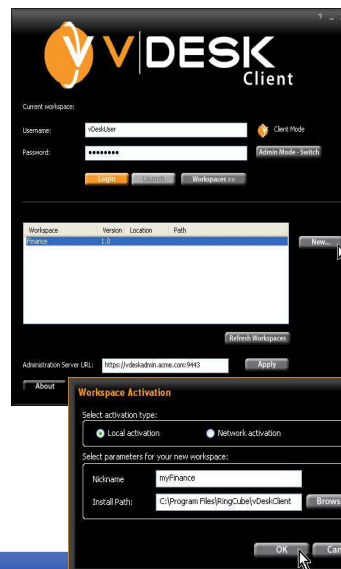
? -

V|DESK
Client

Current workspace:

Username: vDeskUser

Client Mode

Password: •••••••••

Admin Mode - Switch

Login Launch Workspaces >>

| Workspace | Version | Location | Path |
|---|---|---|---|
| Finance | 1.0 | | |

New...

Refresh Workspaces

Administration Server URL: https://vdeskadmin.acme.com:9443 Apply

About

Workspace Activation

Select activation type:

Local activation Network activation

Select parameters for your new workspace:

Nickname myFinance

Install Path: C:\Program Files\RingCube\vDeskClient Brows

OK Can